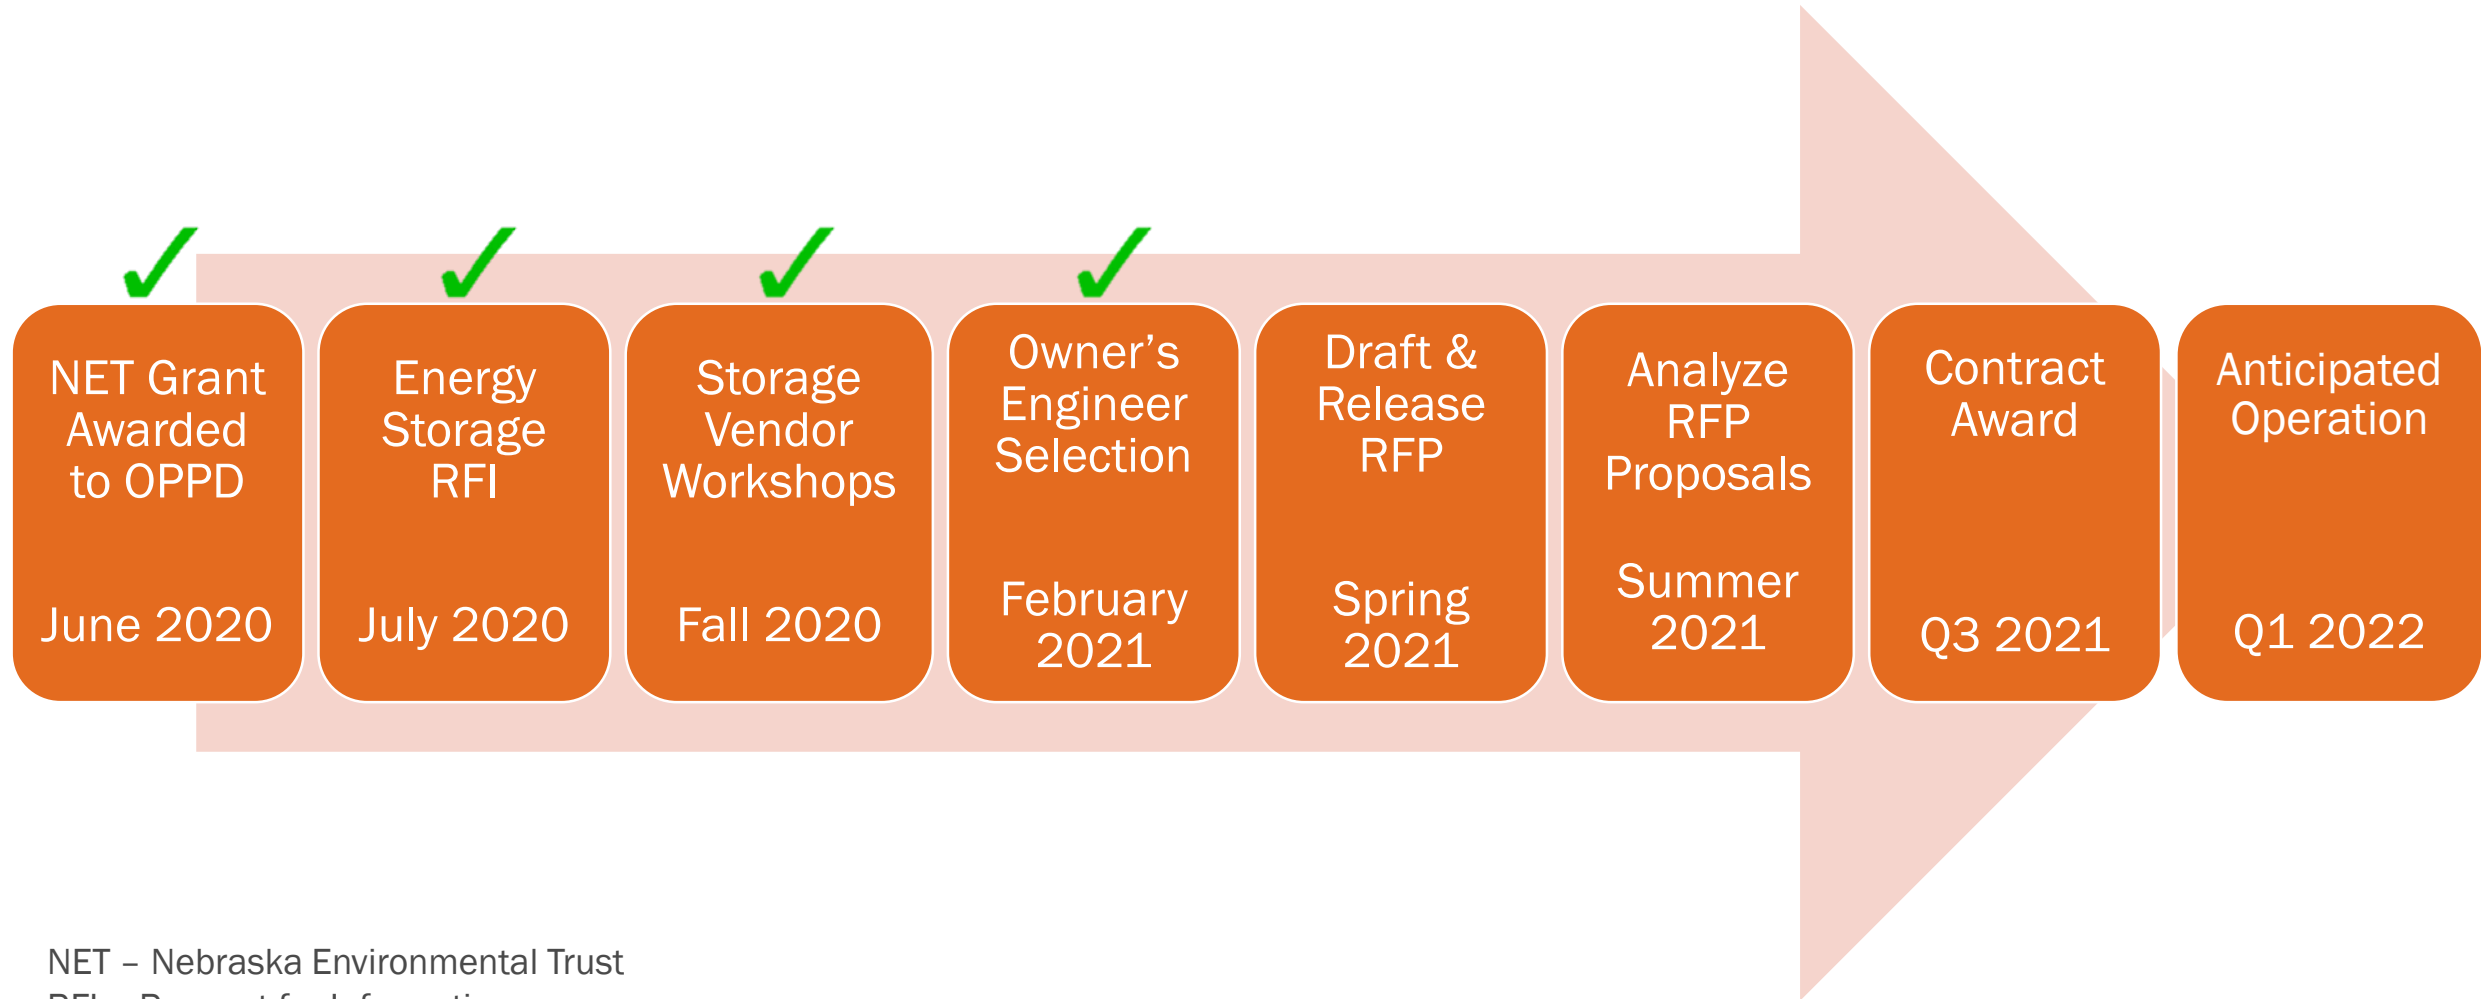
✓ NET Grant Awarded to OPPD

June 2020

✓ Energy Storage RFI

July 2020

✓ Storage Vendor Workshops

Fall 2020

✓ Owner's Engineer Selection

February 2021

Draft & Release RFP

Spring 2021

Analyze RFP Proposals

Summer 2021

Contract Award

Q3 2021

Anticipated Operation

Q1 2022

NET – Nebraska Environmental Trust
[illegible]